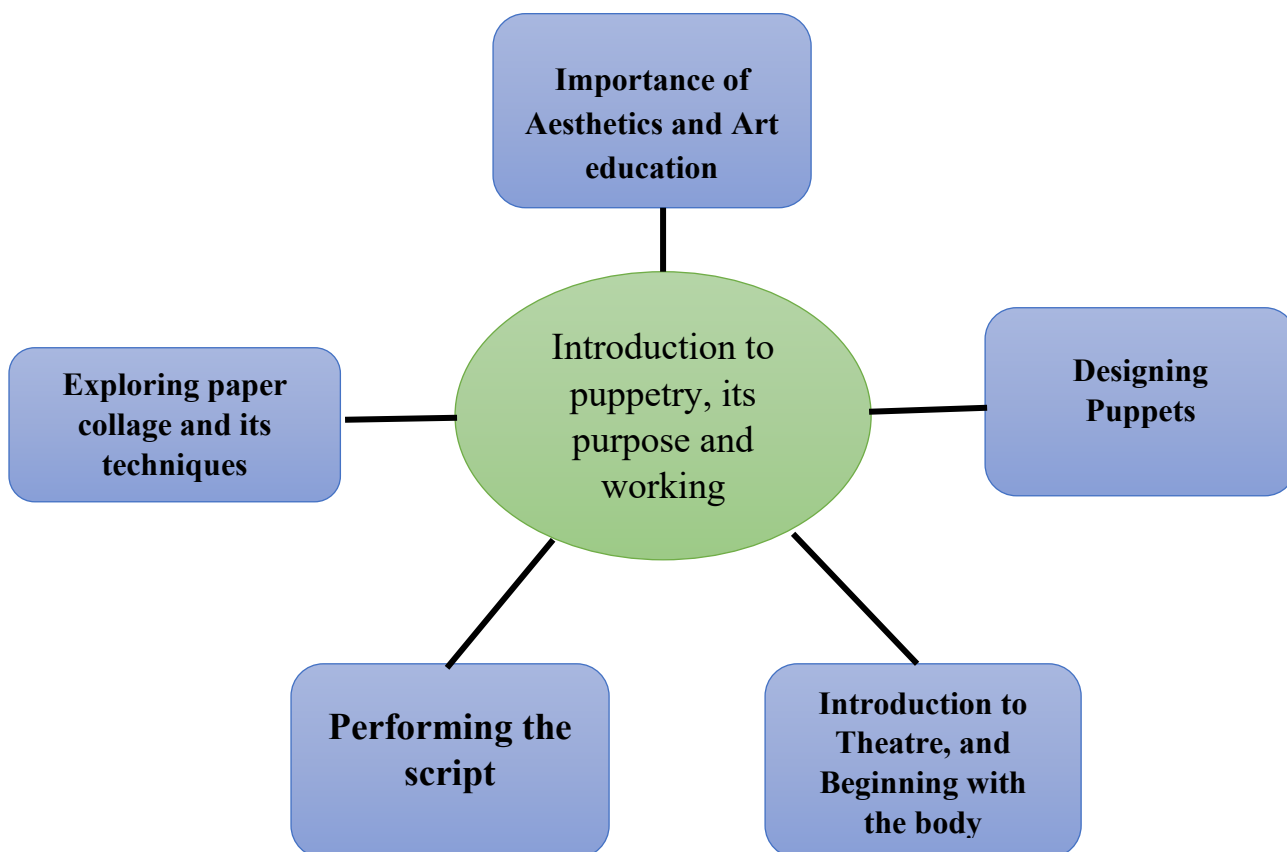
Importance of Aesthetics and Art education

Exploring paper collage and its techniques

Introduction to puppetry, its purpose and working

Designing Puppets

Performing the script

Introduction to Theatre, and Beginning with the body